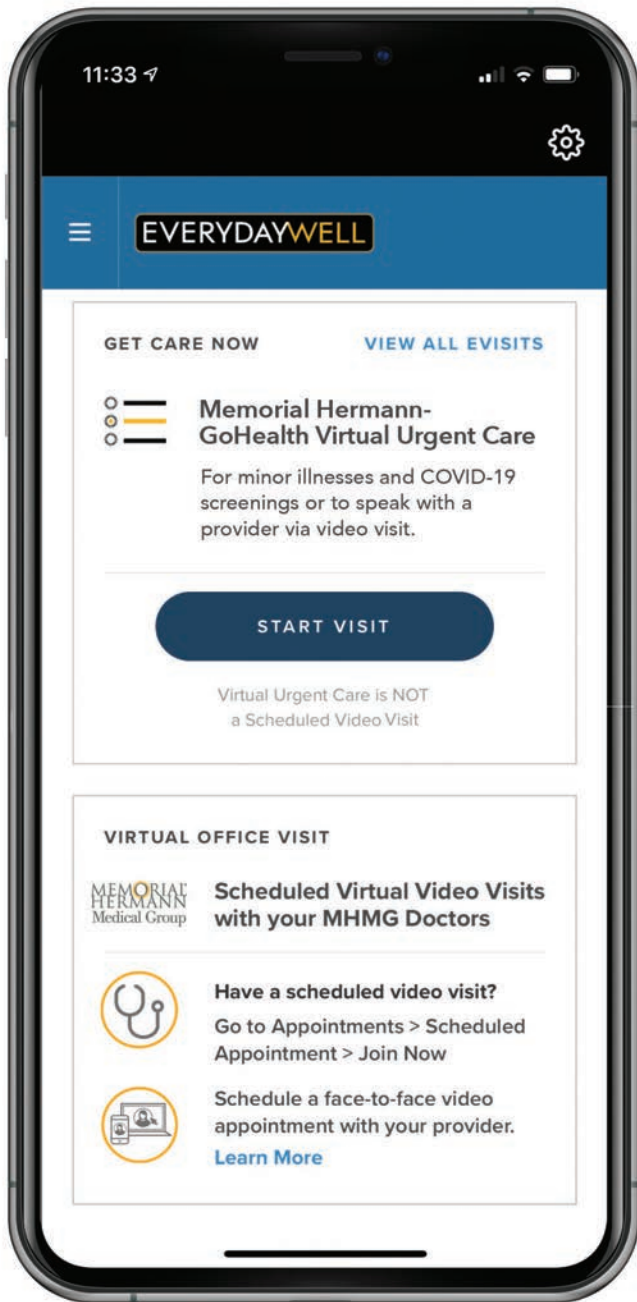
11:33

EVERYDAYWELL

GET CARE NOW

VIEW ALL EVISITS

Memorial Hermann-GoHealth Virtual Urgent Care

For minor illnesses and COVID-19 screenings or to speak with a provider via video visit.

START VISIT

Virtual Urgent Care is NOT a Scheduled Video Visit

VIRTUAL OFFICE VISIT

MEMORIAL HERMANN Medical Group

Scheduled Virtual Video Visits with your MHMG Doctors

Have a scheduled video visit?

Go to Appointments > Scheduled Appointment > Join Now

Schedule a face-to-face video appointment with your provider.

Learn More